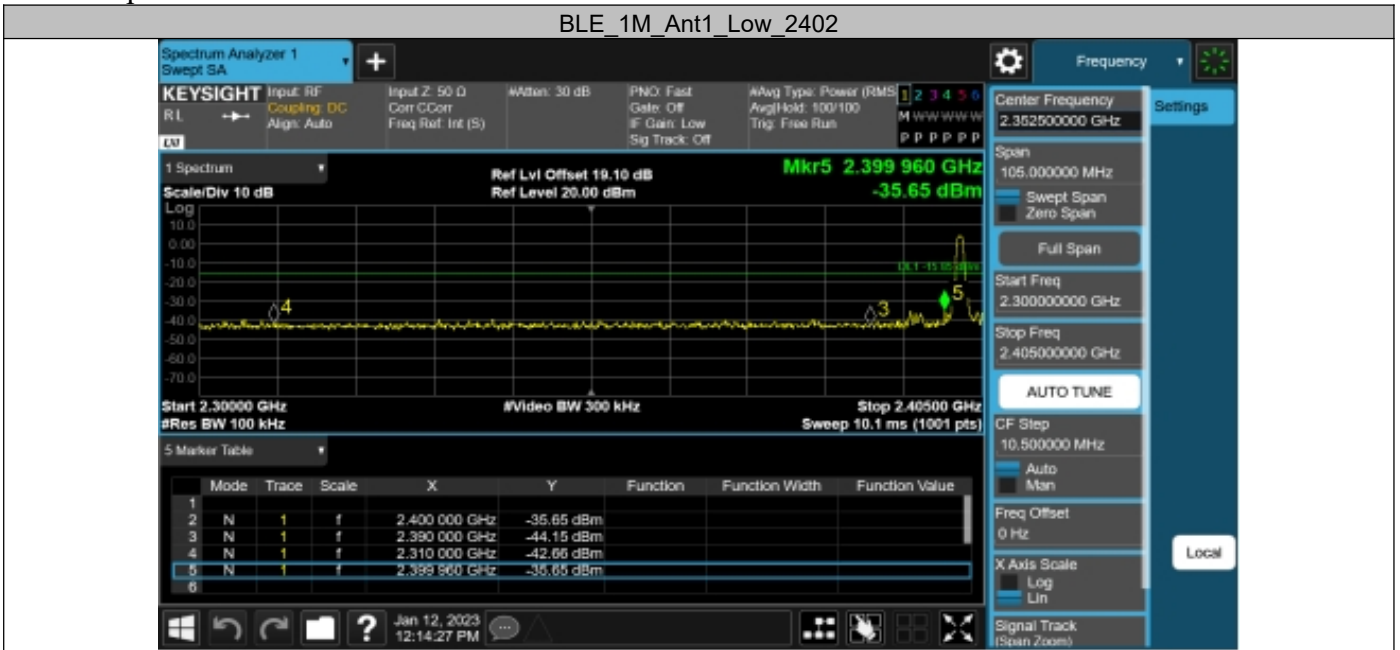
BLE_1M_Ant1_Low_2402

Spectrum Analyzer 1
Swept SA

Frequency

KEYSIGHT Input: RF
Coupling: DC
Align: Auto

RL

LXI

Input Z: 50 Ω
Corr CCorr
Freq Ref: Int (S)

#Atten: 30 dB

PNO: Fast
Gate: Off
IF Gain: Low
Sig Track: Off

#Avg Type: Power (RMS)
Avg|Hold: 100/100
Trig: Free Run

1 2 3 4 5 6
M WWWWWW
P P P P P P

Center Frequency
2.352500000 GHz

Settings

1 Spectrum
Scale/Div 10 dB
Log

Ref Lvl Offset 19.10 dB
Ref Level 20.00 dBm

Mkr5 2.399 960 GHz
-35.65 dBm

10.0
0.00
-10.0
-20.0
-30.0
-40.0
-50.0
-60.0
-70.0

DL1 -15.65 dBm

4
3
5

Start 2.30000 GHz
#Res BW 100 kHz

#Video BW 300 kHz

Stop 2.40500 GHz
Sweep 10.1 ms (1001 pts)

Span
105.000000 MHz
Swept Span
Zero Span
Full Span
Start Freq
2.300000000 GHz
Stop Freq
2.405000000 GHz
AUTO TUNE
CF Step
10.500000 MHz
Auto
Man
Freq Offset
0 Hz
X Axis Scale
Log
Lin
Signal Track
(Span Zoom)

Local

5 Marker Table

| | Mode | Trace | Scale | X | Y | Function | Function Width | Function Value |
|---|---|---|---|---|---|---|---|---|
| 1 | | | | | | | | |
| 2 | N | 1 | f | 2.400 000 GHz | -35.65 dBm | | | |
| 3 | N | 1 | f | 2.390 000 GHz | -44.15 dBm | | | |
| 4 | N | 1 | f | 2.310 000 GHz | -42.66 dBm | | | |
| 5 | N | 1 | f | 2.399 960 GHz | -35.65 dBm | | | |
| 6 | | | | | | | | |

Jan 12, 2023
12:14:27 PM